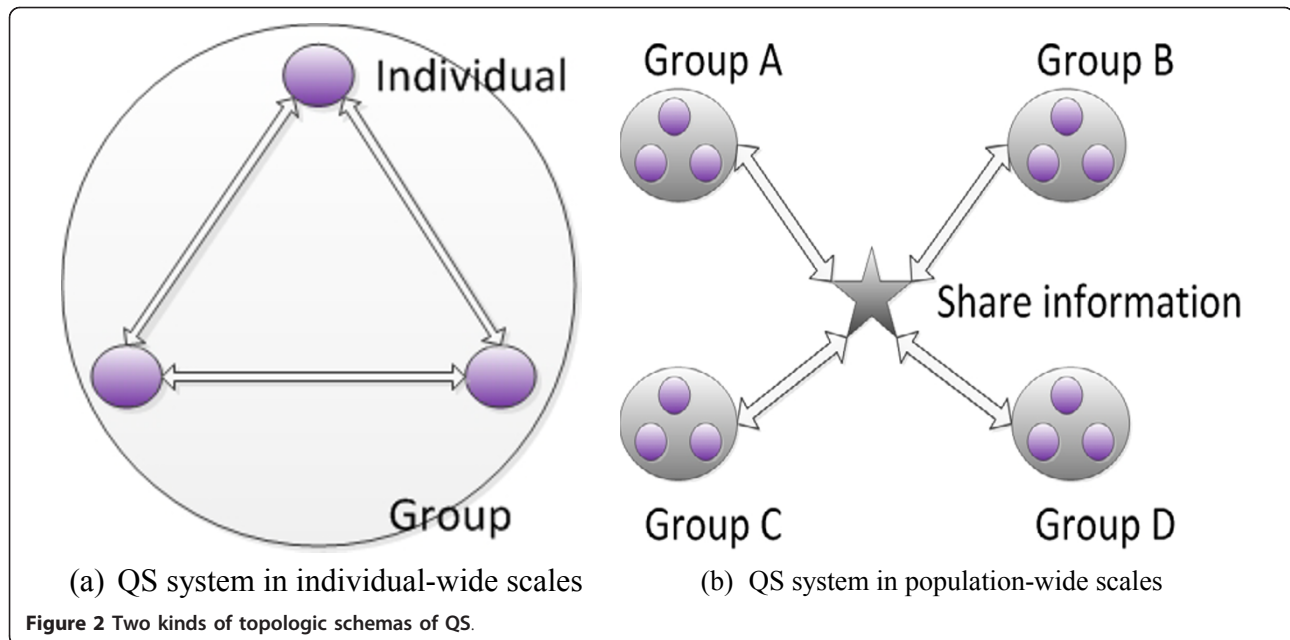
Individual

Group

Group A

Group B

Share information

Group C

Group D

(a) QS system in individual-wide scales

(b) QS system in population-wide scales

Figure 2 Two kinds of topologic schemas of QS.